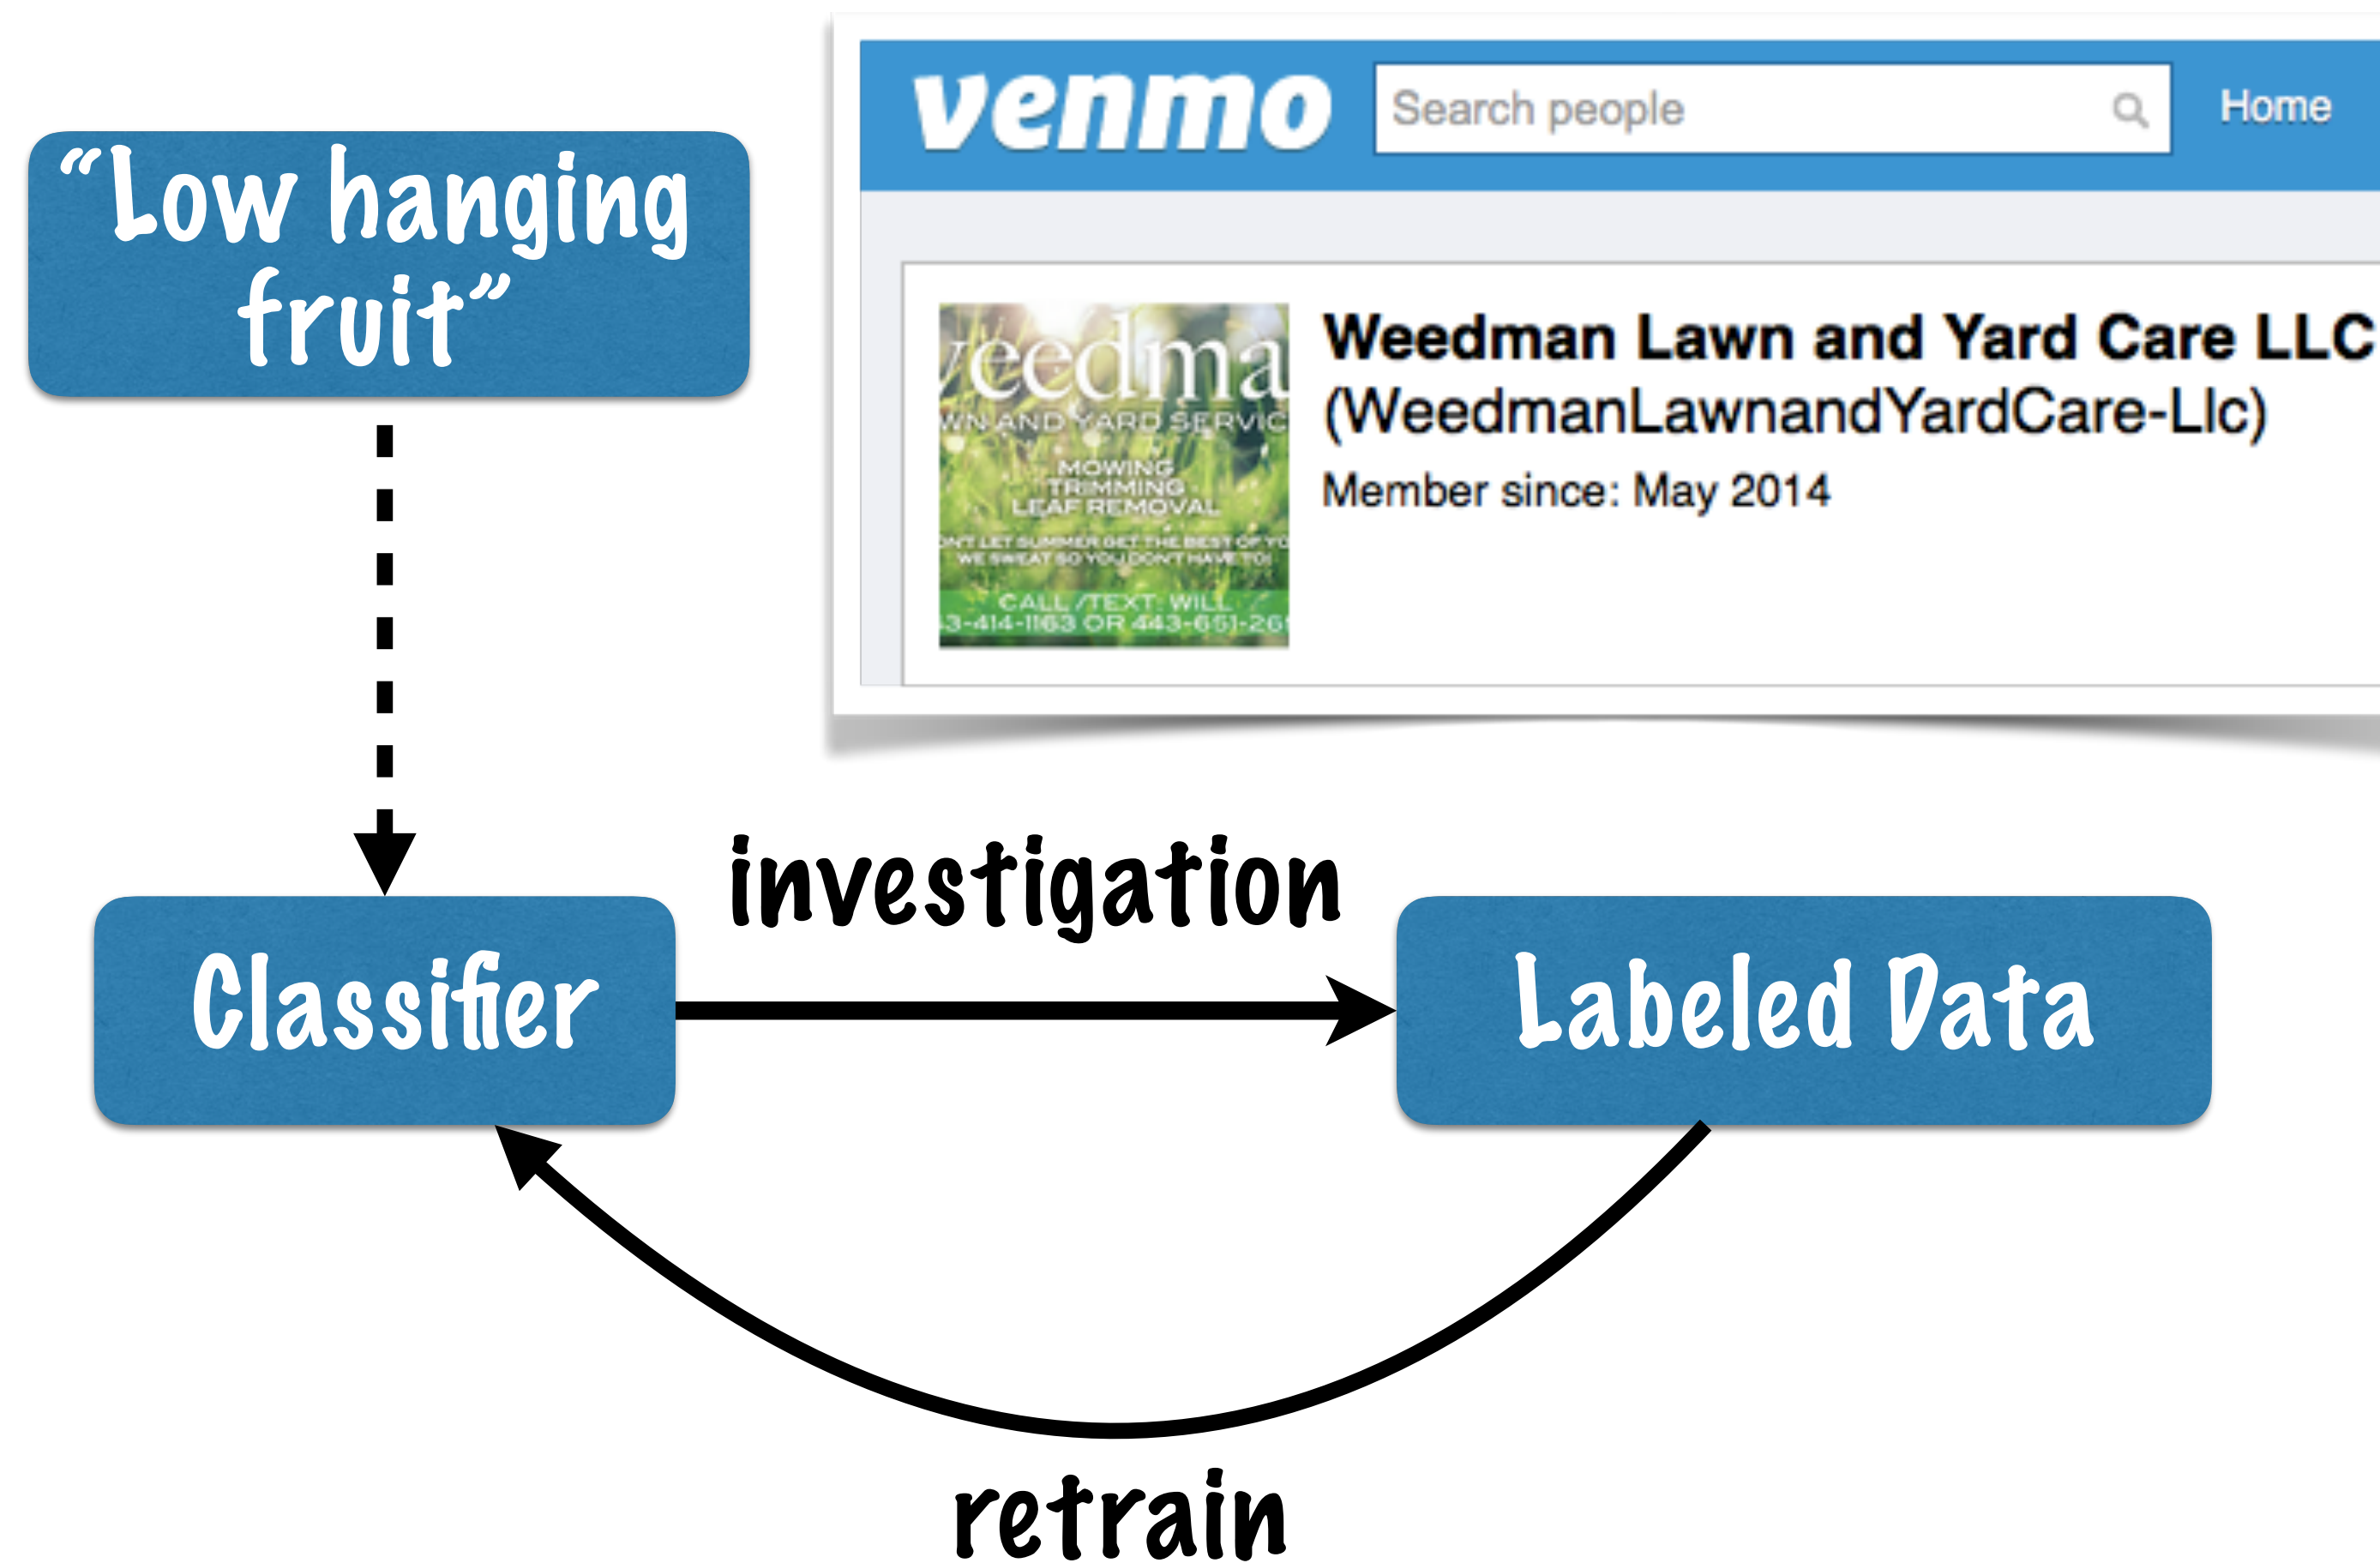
"Low hanging fruit"

venmo

Search people

Home

veedma
WN AND YARD SERVIC
MOWING
TRIMMING
LEAF REMOVAL
ONT LET SUMMER GET THE BEST OF YO
WE SWEAT SO YOU DONT HAVE TO!
CALL /TEXT: WILL
3-414-1163 OR 443-651-26

Weedman Lawn and Yard Care LLC
(WeedmanLawnandYardCare-Llc)
Member since: May 2014

Classifier

investigation

Labeled Data

retrain